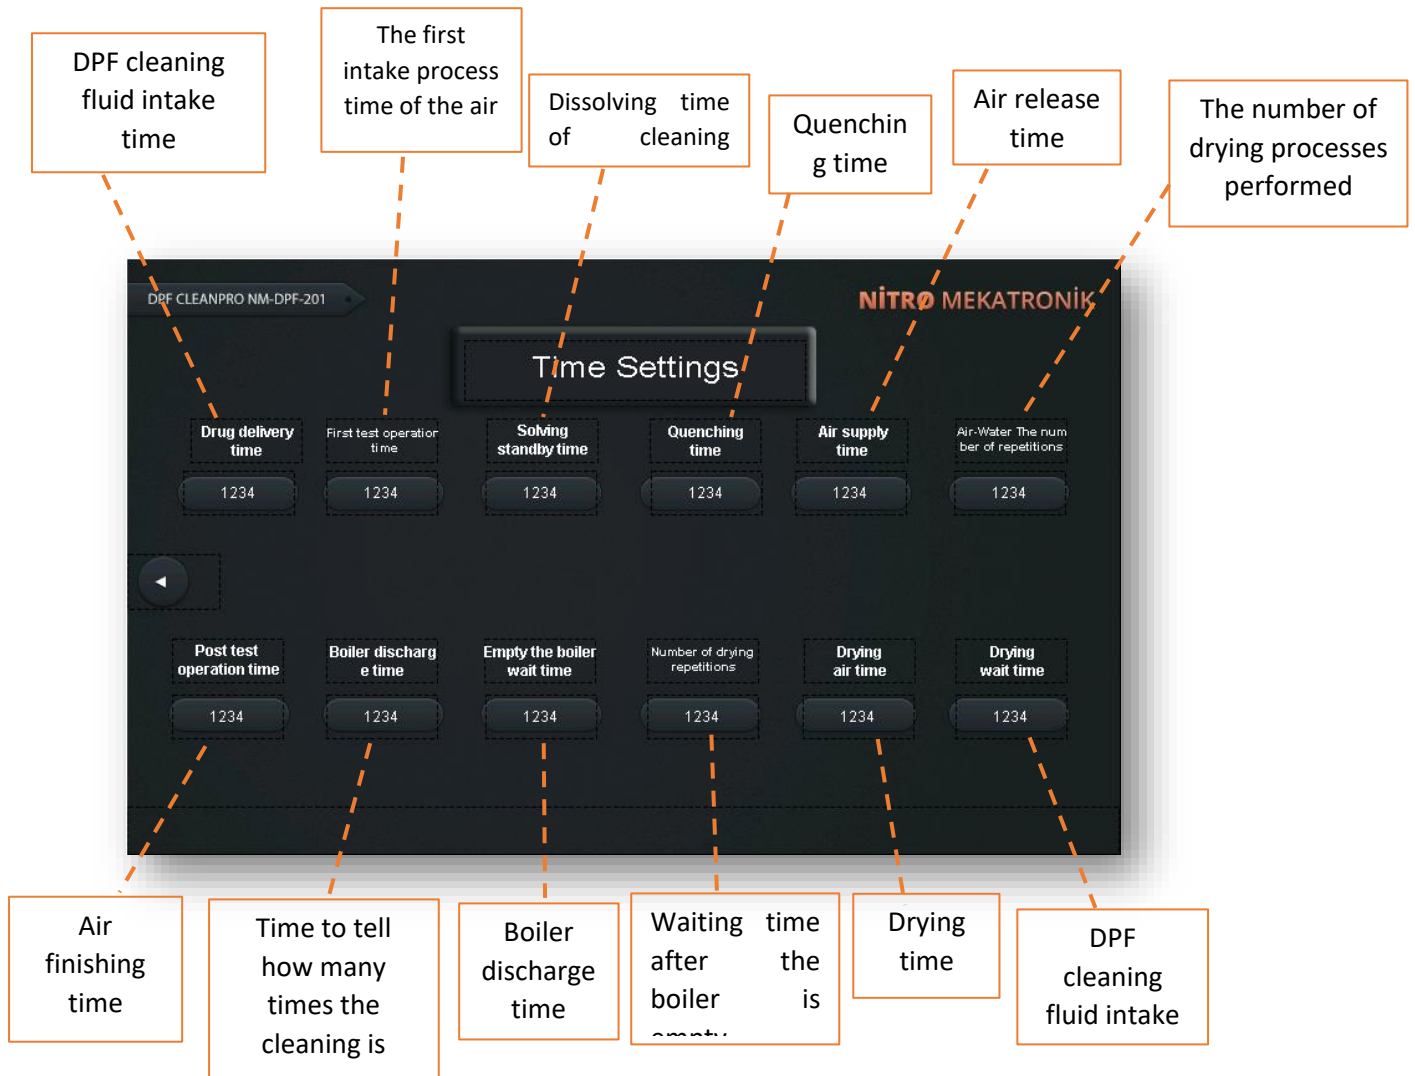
DPF cleaning fluid intake time

The first intake process time of the air

Dissolving time of cleaning

Quenchin g time

Air release time

The number of drying processes performed

DPF CLEANPRO NM-DPF-201

NİTRO MEKATRONİK

Time Settings

| Drug delivery time | First test operation time | Solving standby time | Quenching time | Air supply time | Air-Water The num ber of repetitions |
|---|---|---|---|---|---|
| 1234 | 1234 | 1234 | 1234 | 1234 | 1234 |

| Post test operation time | Boiler discharg e time | Empty the boiler wait time | Number of drying repetitions | Drying air time | Drying wait time |
|---|---|---|---|---|---|
| 1234 | 1234 | 1234 | 1234 | 1234 | 1234 |

Air finishing time

Time to tell how many times the cleaning is

Boiler discharge time

Waiting time after the boiler is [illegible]

Drying time

DPF cleaning fluid intake